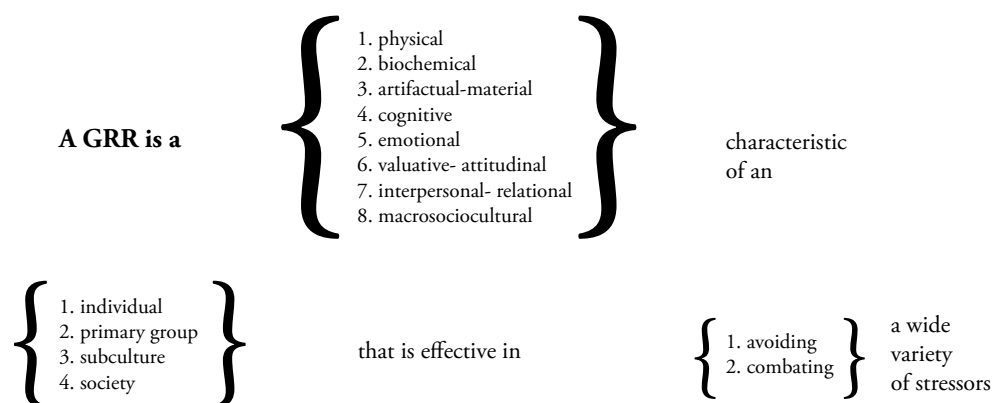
A GRR is a

1. physical
2. biochemical
3. artifactual-material
4. cognitive
5. emotional
6. valuative- attitudinal
7. interpersonal- relational
8. macrosociocultural

characteristic of an

1. individual
2. primary group
3. subculture
4. society

that is effective in

1. avoiding
2. combating

a wide variety of stressors